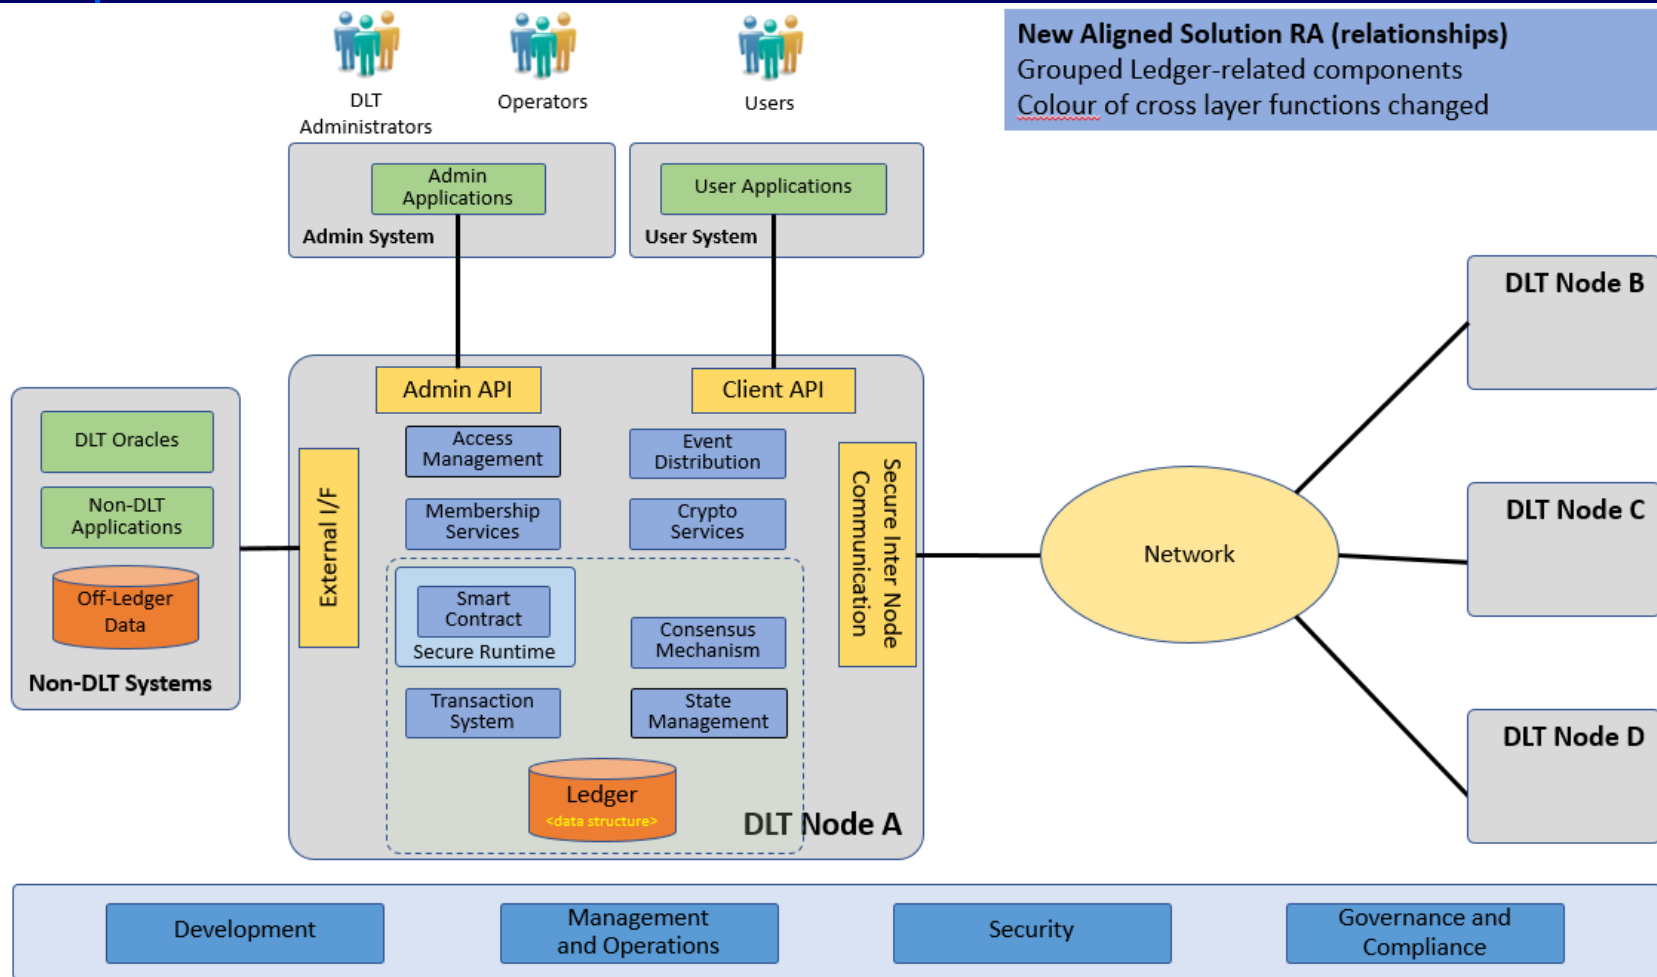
New Aligned Solution RA (relationships)
Grouped Ledger-related components
Colour of cross layer functions changed

DLT Administrators

Operators

Users

Admin Applications

Admin System

User Applications

User System

DLT Node B

DLT Node C

DLT Node D

DLT Oracles

Non-DLT Applications

Off-Ledger Data

Non-DLT Systems

Admin API

Client API

External I/F

Access Management

Event Distribution

Membership Services

Crypto Services

Smart Contract

Secure Runtime

Consensus Mechanism

Transaction System

State Management

Ledger
<data structure>

Secure Inter Node Communication

DLT Node A

Network

Development

Management and Operations

Security

Governance and Compliance